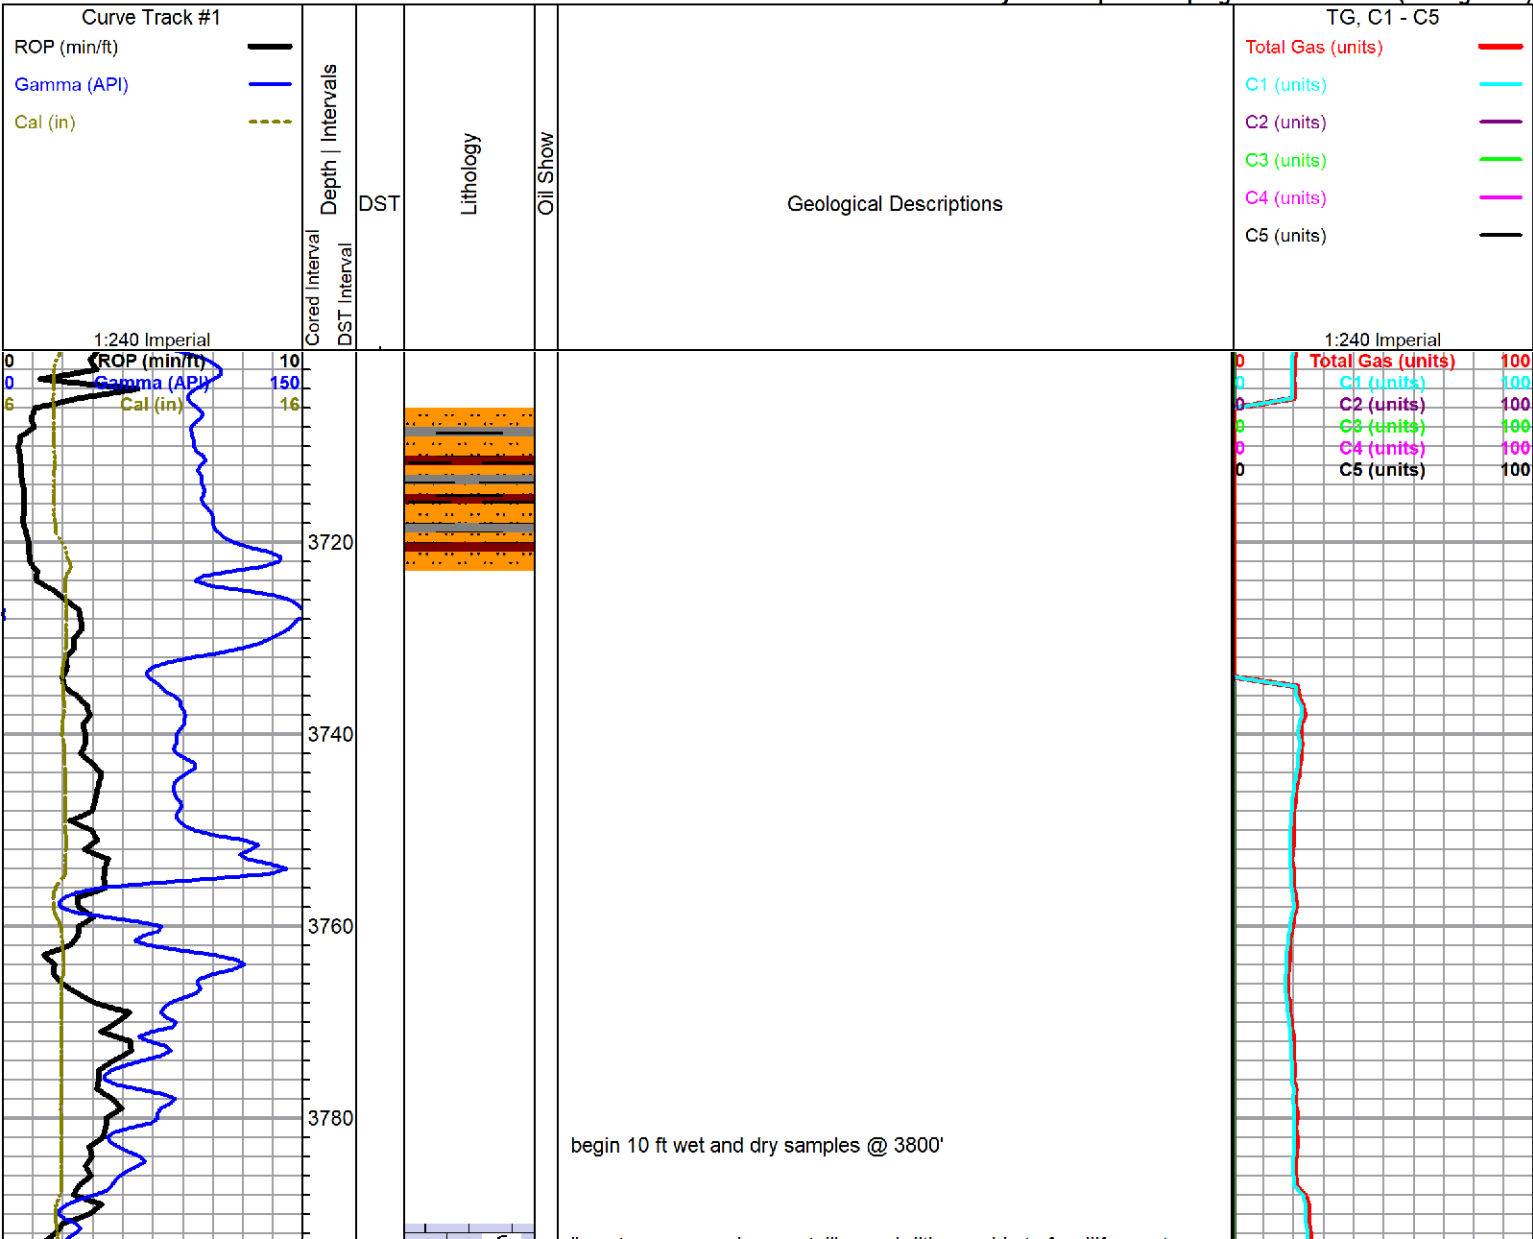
Curve Track #1
ROP (min/ft)
Gamma (API)
Cal (in)

Depth | Intervals
Cored Interval
DST Interval
DST
Lithology
Oil Show
Geological Descriptions

TG, C1 - C5
Total Gas (units)
C1 (units)
C2 (units)
C3 (units)
C4 (units)
C5 (units)

1:240 Imperial
1:240 Imperial

0 ROP (min/ft) 10
0 Gamma (API) 150
6 Cal (in) 16

0 Total Gas (units) 100
0 C1 (units) 100
0 C2 (units) 100
0 C3 (units) 100
0 C4 (units) 100
0 C5 (units) 100

3720
3740
3760
3780

begin 10 ft wet and dry samples @ 3800'

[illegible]